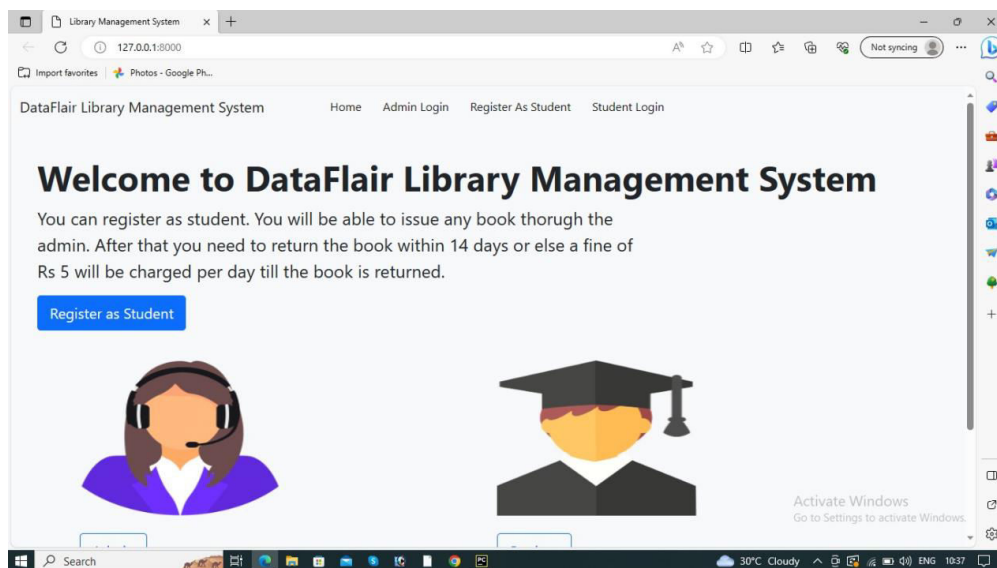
Library Management System

127.0.0.1:8000

Not syncing

Import favorites | Photos - Google Ph...

DataFlair Library Management System Home Admin Login Register As Student Student Login

Welcome to DataFlair Library Management System

You can register as student. You will be able to issue any book thorugh the admin. After that you need to return the book within 14 days or else a fine of Rs 5 will be charged per day till the book is returned.

Register as Student

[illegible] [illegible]

Activate Windows
Go to Settings to activate Windows.

Search 30°C Cloudy ENG 10:37